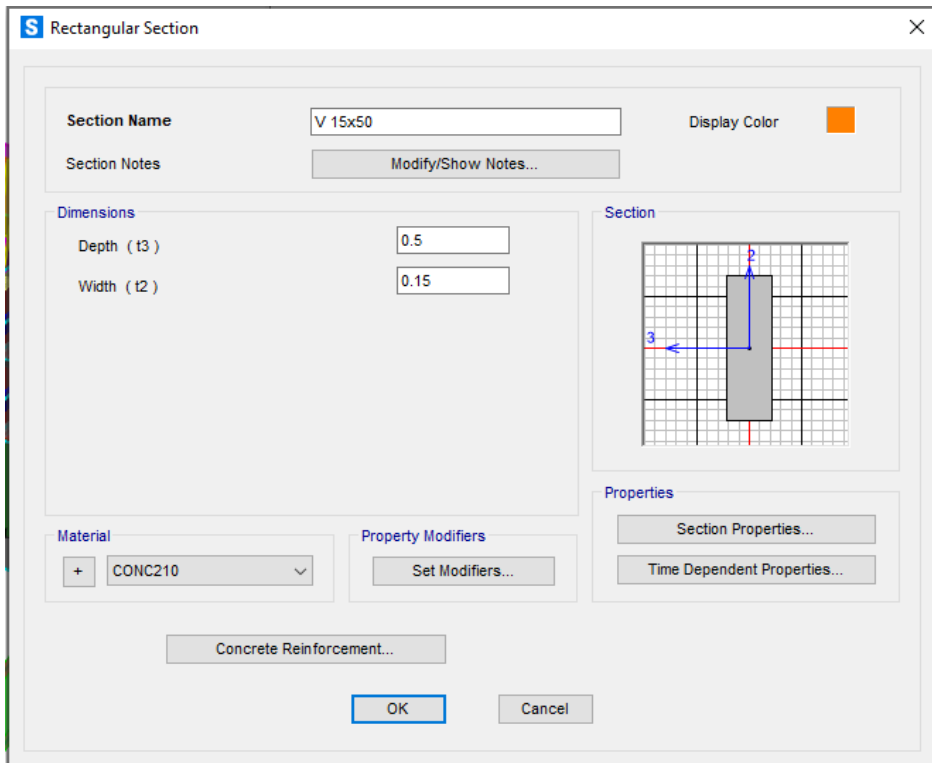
S Rectangular Section

Section Name V 15x50

Display Color

Section Notes Modify/Show Notes...

Dimensions

Depth (t3) 0.5

Width (t2) 0.15

Section

2

3

Properties

Section Properties...

Time Dependent Properties...

Material

+ CONC210

Property Modifiers

Set Modifiers...

Concrete Reinforcement...

OK

Cancel